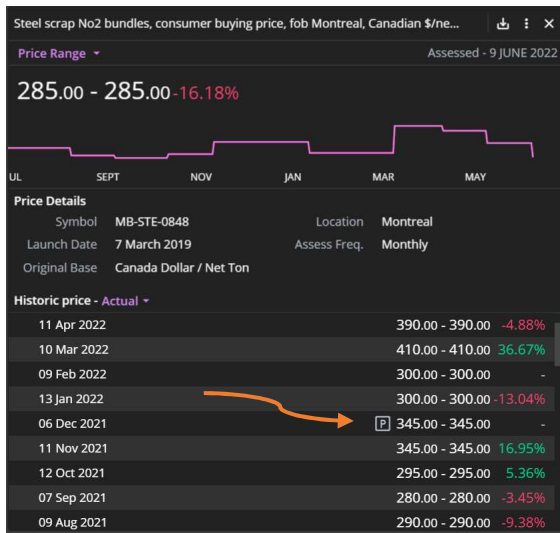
Steel scrap No2 bundles, consumer buying price, fob Montreal, Canadian $/ne...

Price Range ▾

Assessed - 9 JUNE 2022

285.00 - 285.00 -16.18%

UL SEPT NOV JAN MAR MAY

Price Details

| | | | |
|---|---|---|---|
| Symbol | MB-STE-0848 | Location | Montreal |
| Launch Date | 7 March 2019 | Assess Freq. | Monthly |
| Original Base | Canada Dollar / Net Ton | | |

Historic price - Actual ▾

| | | |
|---|---|---|
| 11 Apr 2022 | 390.00 - 390.00 | -4.88% |
| 10 Mar 2022 | 410.00 - 410.00 | 36.67% |
| 09 Feb 2022 | 300.00 - 300.00 | - |
| 13 Jan 2022 | 300.00 - 300.00 | -13.04% |
| 06 Dec 2021 | P 345.00 - 345.00 | - |
| 11 Nov 2021 | 345.00 - 345.00 | 16.95% |
| 12 Oct 2021 | 295.00 - 295.00 | 5.36% |
| 07 Sep 2021 | 280.00 - 280.00 | -3.45% |
| 09 Aug 2021 | 290.00 - 290.00 | -9.38% |